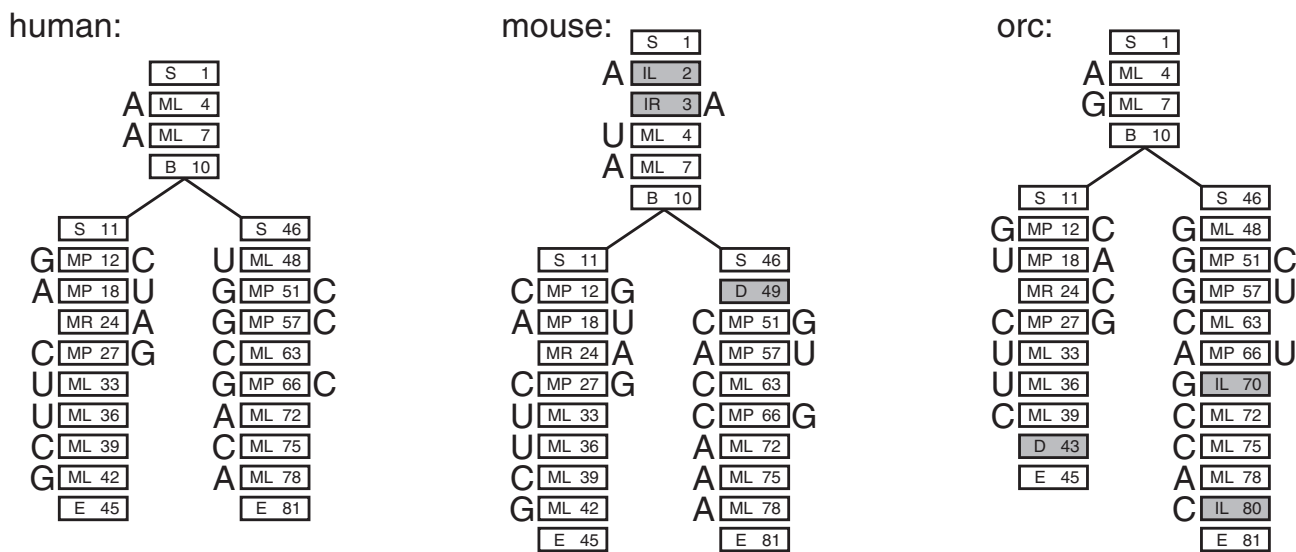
human:

S 1
A ML 4
A ML 7
B 10

S 11
G MP 12 C
A MP 18 U
MR 24 A
C MP 27 G
U ML 33
U ML 36
C ML 39
G ML 42
E 45

S 46
U ML 48
G MP 51 C
G MP 57 C
C ML 63
G MP 66 C
A ML 72
C ML 75
A ML 78
E 81

mouse:

S 1
A IL 2
IR 3 A
U ML 4
A ML 7
B 10

S 11
C MP 12 G
A MP 18 U
MR 24 A
C MP 27 G
U ML 33
U ML 36
C ML 39
G ML 42
E 45

S 46
D 49
C MP 51 G
A MP 57 U
C ML 63
C MP 66 G
A ML 72
A ML 75
A ML 78
E 81

orc:

S 1
A ML 4
G ML 7
B 10

S 11
G MP 12 C
U MP 18 A
MR 24 C
C MP 27 G
U ML 33
U ML 36
C ML 39
D 43
E 45

S 46
G ML 48
G MP 51 C
G MP 57 U
C ML 63
A MP 66 U
G IL 70
C ML 72
C ML 75
A ML 78
C IL 80
E 81